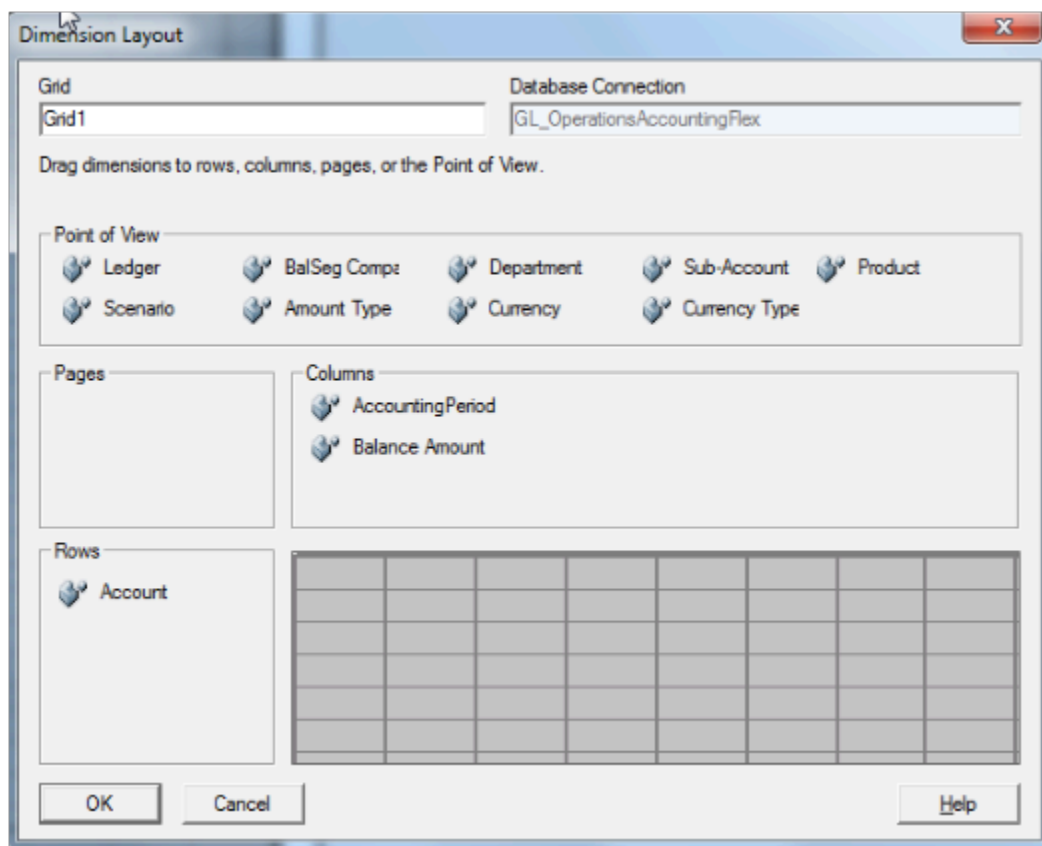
Dimension Layout

Grid
Grid1

Database Connection
GL_OperationsAccountingFlex

Drag dimensions to rows, columns, pages, or the Point of View.

Point of View
Ledger
BalSeg Compa
Department
Sub-Account
Product
Scenario
Amount Type
Currency
Currency Type

Pages

Columns
AccountingPeriod
Balance Amount

Rows
Account

OK
Cancel
Help